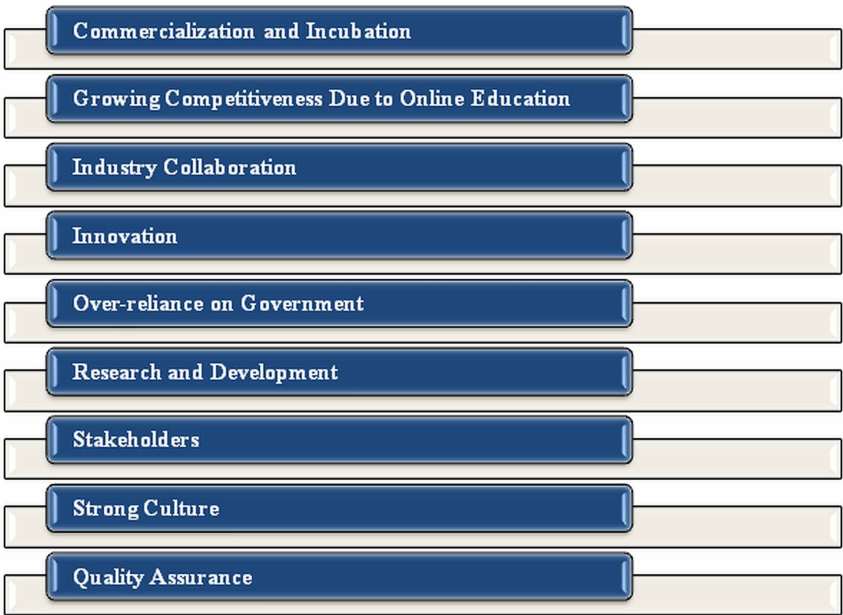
Commercialization and Incubation

Growing Competitiveness Due to Online Education

Industry Collaboration

Innovation

Over-reliance on Government

Research and Development

Stakeholders

Strong Culture

Quality Assurance